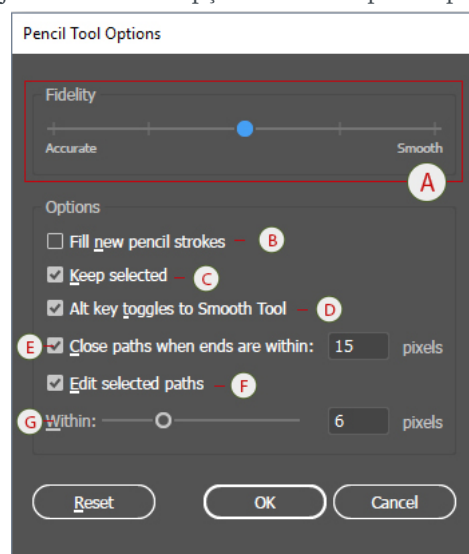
Pencil Tool Options

Fidelity

Accurate

Smooth

A

Options

Fill new pencil strokes

B

Keep selected

C

Alt key toggles to Smooth Tool

D

E

Close paths when ends are within:

15

pixels

Edit selected paths

F

G

Within:

6

pixels

Reset

OK

Cancel